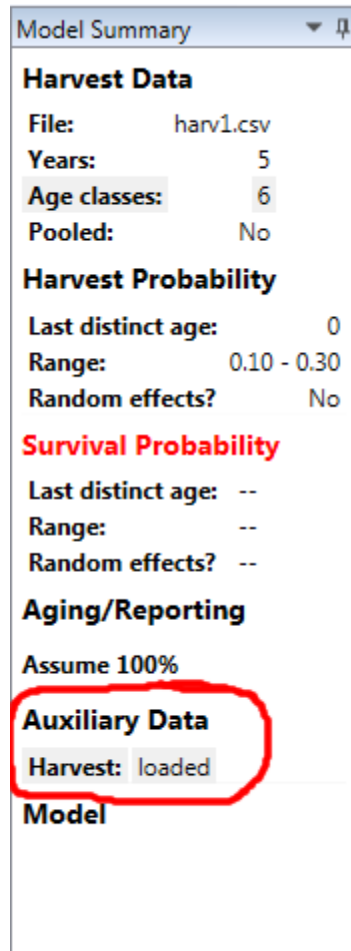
Model Summary

Harvest Data

| File: | harv1.csv |
|---|---|
| Years: | 5 |
| Age classes: | 6 |
| Pooled: | No |

Harvest Probability

| Last distinct age: | 0 |
|---|---|
| Range: | 0.10 - 0.30 |
| Random effects? | No |

Survival Probability

| Last distinct age: | -- |
|---|---|
| Range: | -- |
| Random effects? | -- |

Aging/Reporting

Assume 100%

Auxiliary Data

Harvest: loaded

Model